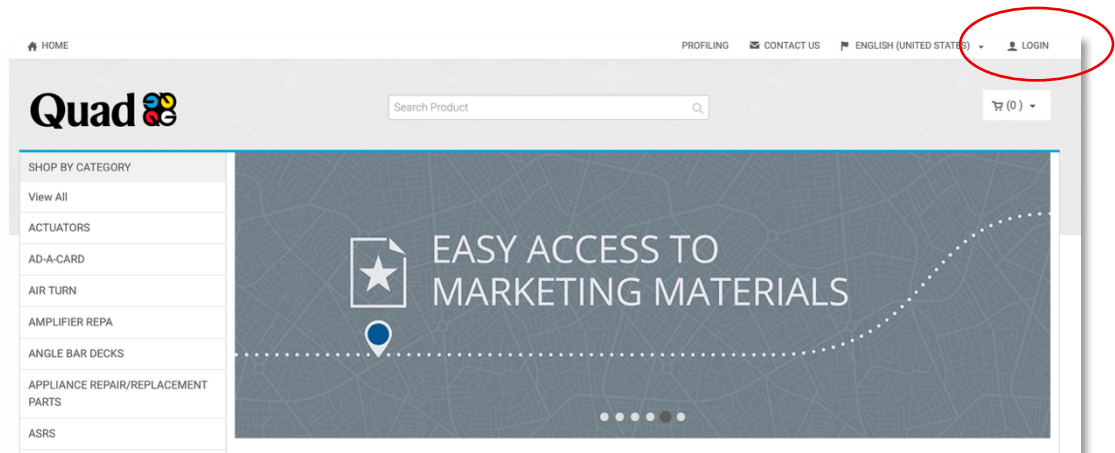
HOME

PROFILING CONTACT US ENGLISH (UNITED STATES) LOGIN

Quad

Search Product

(0)

SHOP BY CATEGORY

View All

ACTUATORS

AD-A-CARD

AIR TURN

AMPLIFIER REPA

ANGLE BAR DECKS

APPLIANCE REPAIR/REPLACEMENT PARTS

ASRS

EASY ACCESS TO MARKETING MATERIALS